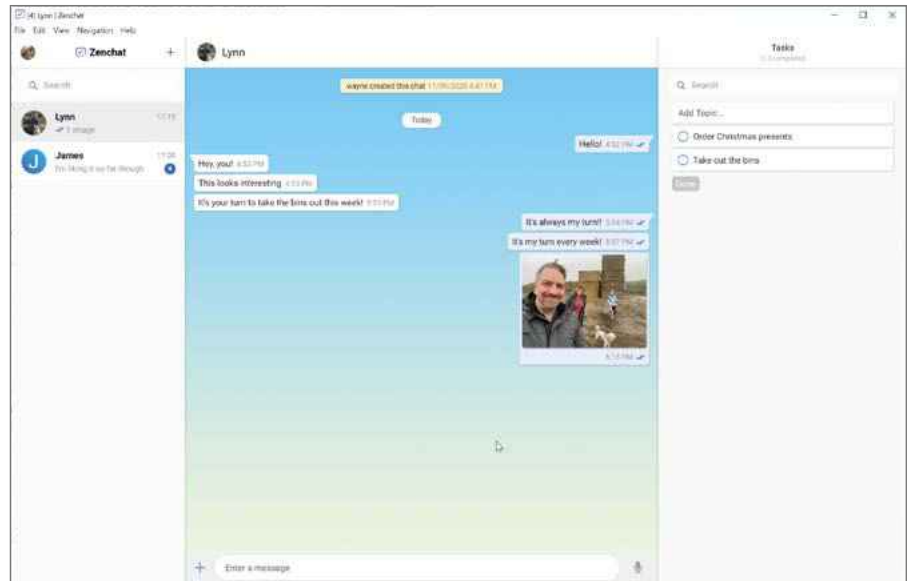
[4] Lynn | Zenchat
File Edit View Navigation Help

Zenchat +
Search

Lynn 17:19
1 image

J
James 17:24
I'm liking it so far though

Lynn

wayne created this chat 11/05/2020 4:41 PM

Today

Hello! 4:52 PM

Hey, you! 4:52 PM

This looks interesting 4:53 PM

It's your turn to take the bins out this week! 5:13 PM

It's always my turn!! 5:14 PM

It's my turn every week! 5:17 PM

5:19 PM

Enter a message

Tasks
0 Completed

Search

Add Topic...

Order Christmas presents

Take out the bins

Done